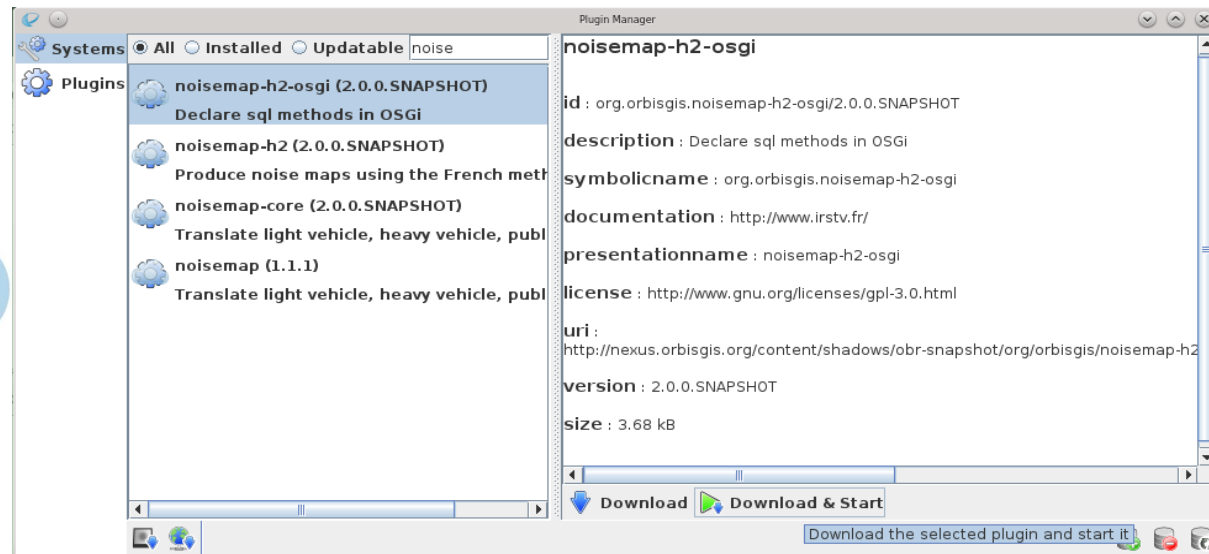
Plugin Manager

Systems
Plugins

All Installed Updatable noise

noisemap-h2-osgi (2.0.0.SNAPSHOT)
Declare sql methods in OSGi

noisemap-h2 (2.0.0.SNAPSHOT)
Produce noise maps using the French meth

noisemap-core (2.0.0.SNAPSHOT)
Translate light vehicle, heavy vehicle, publ

noisemap (1.1.1)
Translate light vehicle, heavy vehicle, publ

noisemap-h2-osgi

id : org.orbisgis.noisemap-h2-osgi/2.0.0.SNAPSHOT

description : Declare sql methods in OSGi

symbolicname : org.orbisgis.noisemap-h2-osgi

documentation : http://www.irstv.fr/

presentationname : noisemap-h2-osgi

license : http://www.gnu.org/licenses/gpl-3.0.html

uri : http://nexus.orbisgis.org/content/shadows/obr-snapshot/org/orbisgis/noisemap-h2

version : 2.0.0.SNAPSHOT

size : 3.68 kB

Download Download & Start

Download the selected plugin and start it